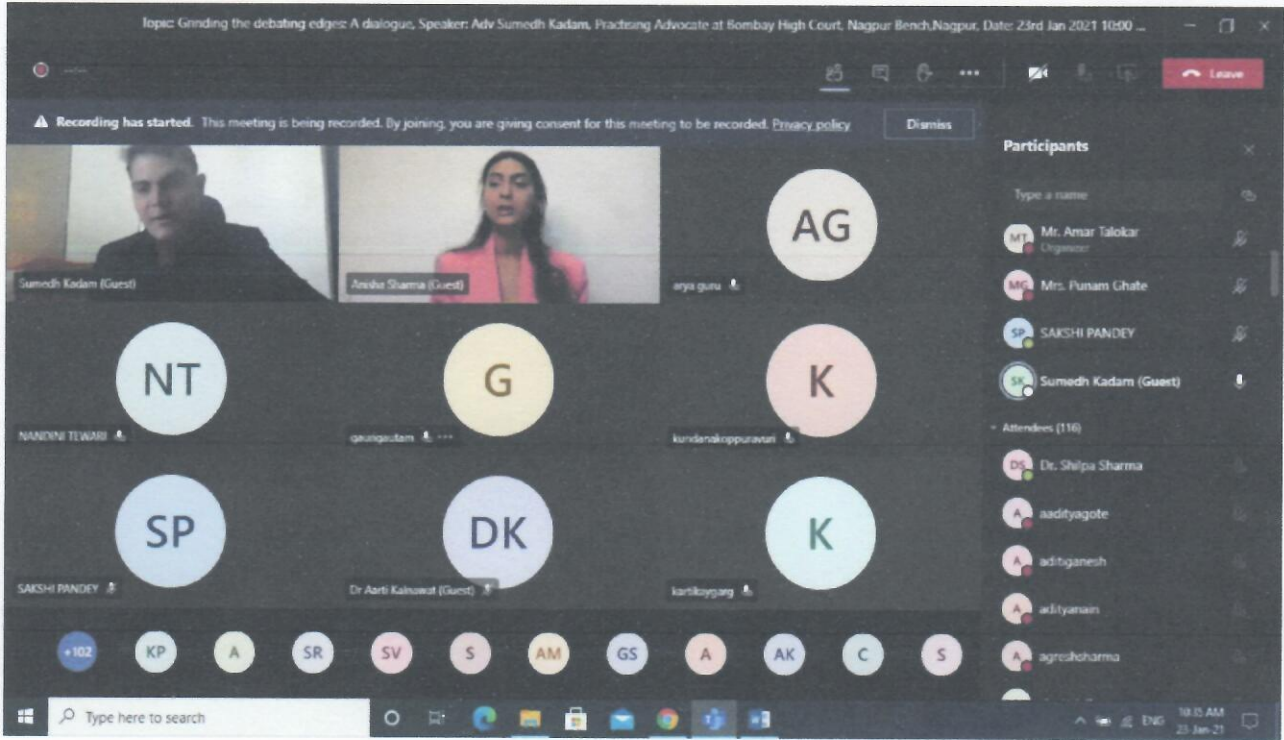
Topic: Grinding the debating edges: A dialogue, Speaker: Adv Sumedh Kadam, Practising Advocate at Bombay High Court, Nagpur Bench,Nagpur, Date: 23rd Jan 2021 10:00 ...

Leave

Recording has started. This meeting is being recorded. By joining, you are giving consent for this meeting to be recorded. Privacy policy

Dismiss

Sumedh Kadam (Guest)

Anisha Sharma (Guest)

AG

arya guru

NT

NANDINI TEWARI

G

gaurigautam

K

kundanakoppuravuri

SP

SAKSHI PANDEY

DK

Dr Aarti Kalnawat (Guest)

K

kartikeygarg

+102 KP A SR SV S AM GS A AK C S

Participants

Type a name

MT Mr. Amar Talokar
Organizer

MG Mrs. Punam Ghate

SP SAKSHI PANDEY

SK Sumedh Kadam (Guest)

Attendees (116)

DS Dr. Shilpa Sharma

A aadityagote

A adityganesh

A adityanain

A agreshsharma

Type here to search

ENG 10:35 AM 23-Jan-21